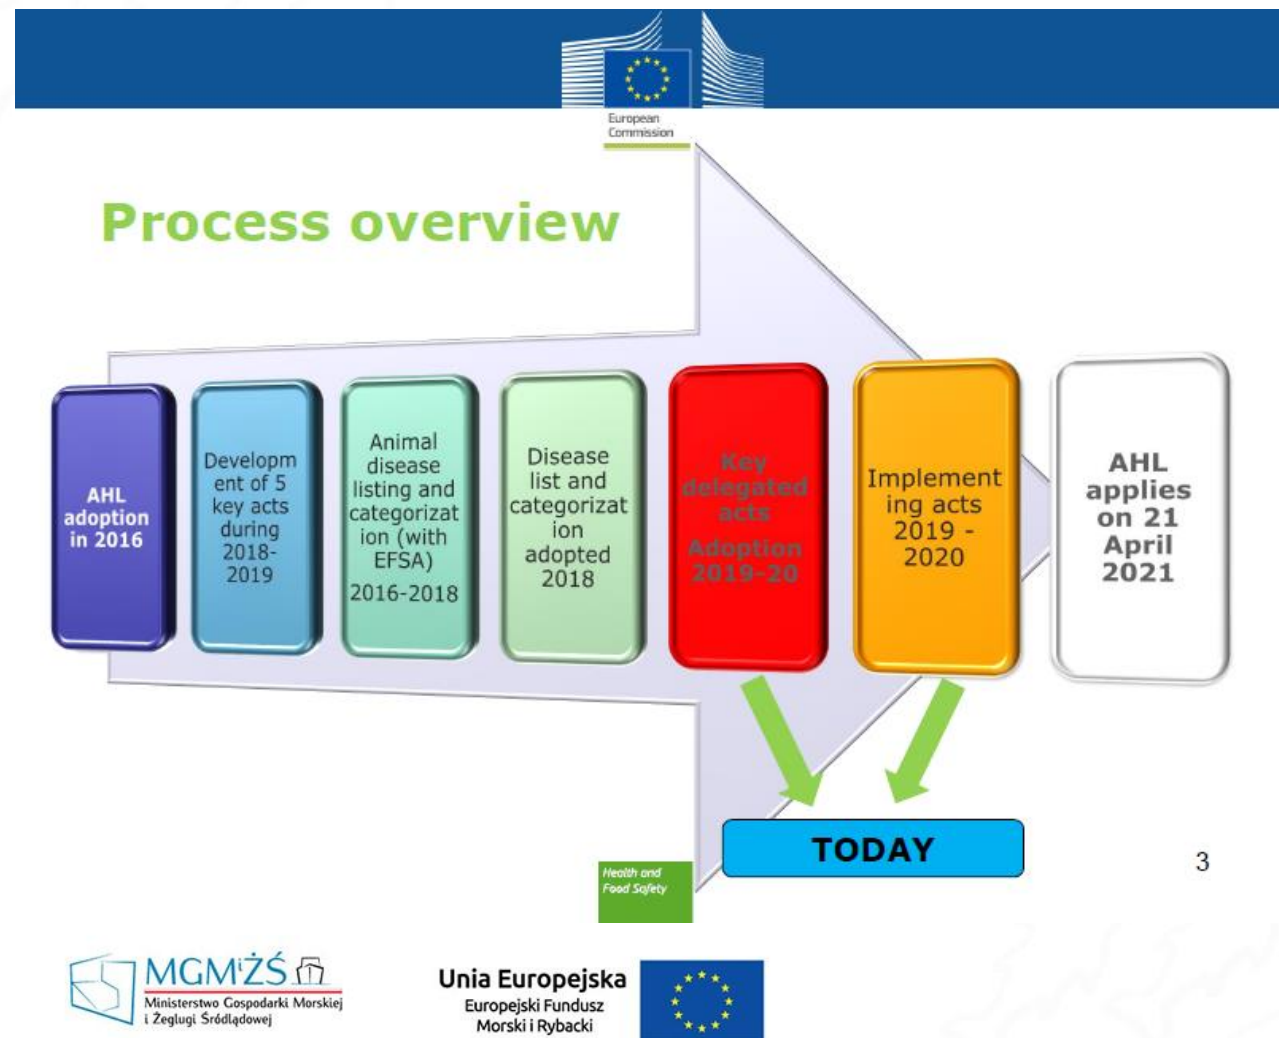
European Commission

Process overview

AHL adoption in 2016

Development of 5 key acts during 2018-2019

Animal disease listing and categorization (with EFSA) 2016-2018

Disease list and categorization adopted 2018

Key delegated acts Adoption 2019-20

Implementing acts 2019 - 2020

AHL applies on 21 April 2021

TODAY

3

Health and Food Safety

MGMiŻŚ
Ministerstwo Gospodarki Morskiej i Żeglugi Śródlądowej

Unia Europejska
Europejski Fundusz Morski i Rybacki